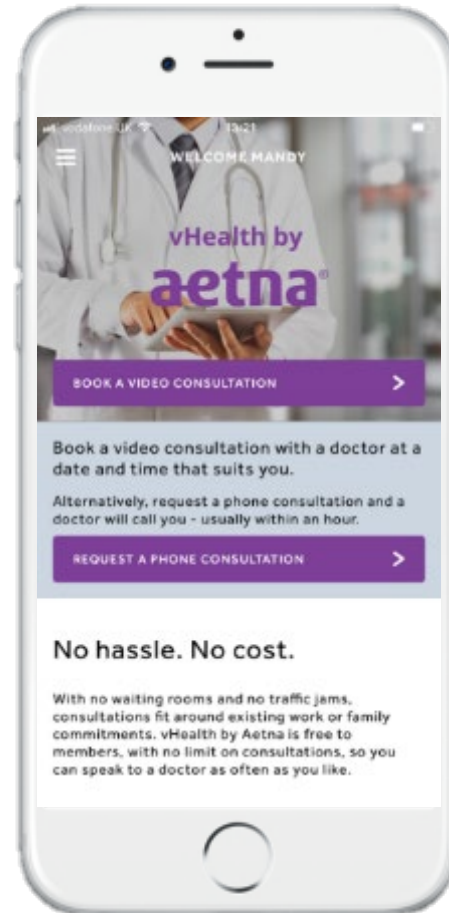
vodafone UK 13:21

WELCOME MANDY

vHealth by
aetna®

BOOK A VIDEO CONSULTATION >

Book a video consultation with a doctor at a date and time that suits you.

Alternatively, request a phone consultation and a doctor will call you - usually within an hour.

REQUEST A PHONE CONSULTATION >

No hassle. No cost.

With no waiting rooms and no traffic jams, consultations fit around existing work or family commitments. vHealth by Aetna is free to members, with no limit on consultations, so you can speak to a doctor as often as you like.